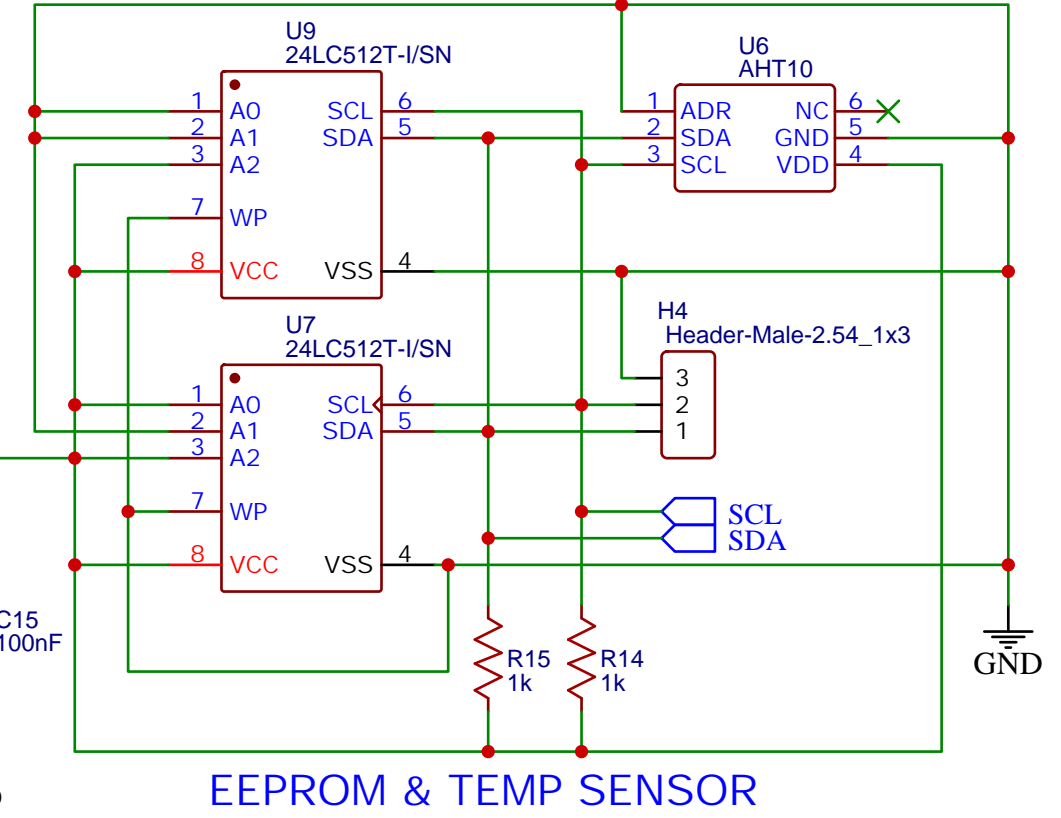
U9
24LC512T-I/SN
1 A0
2 A1
3 A2
7 WP
8 VCC
SCL 6
SDA 5
VSS 4

U6
AHT10
1 ADR
2 SDA
3 SCL
NC 6
GND 5
VDD 4

H4
Header-Male-2.54_1x3
3
2
1

U7
24LC512T-I/SN
1 A0
2 A1
3 A2
7 WP
8 VCC
SCL 6
SDA 5
VSS 4

SCL
SDA

C15
100nF

R15
1k
R14
1k

GND

EEPROM & TEMP SENSOR